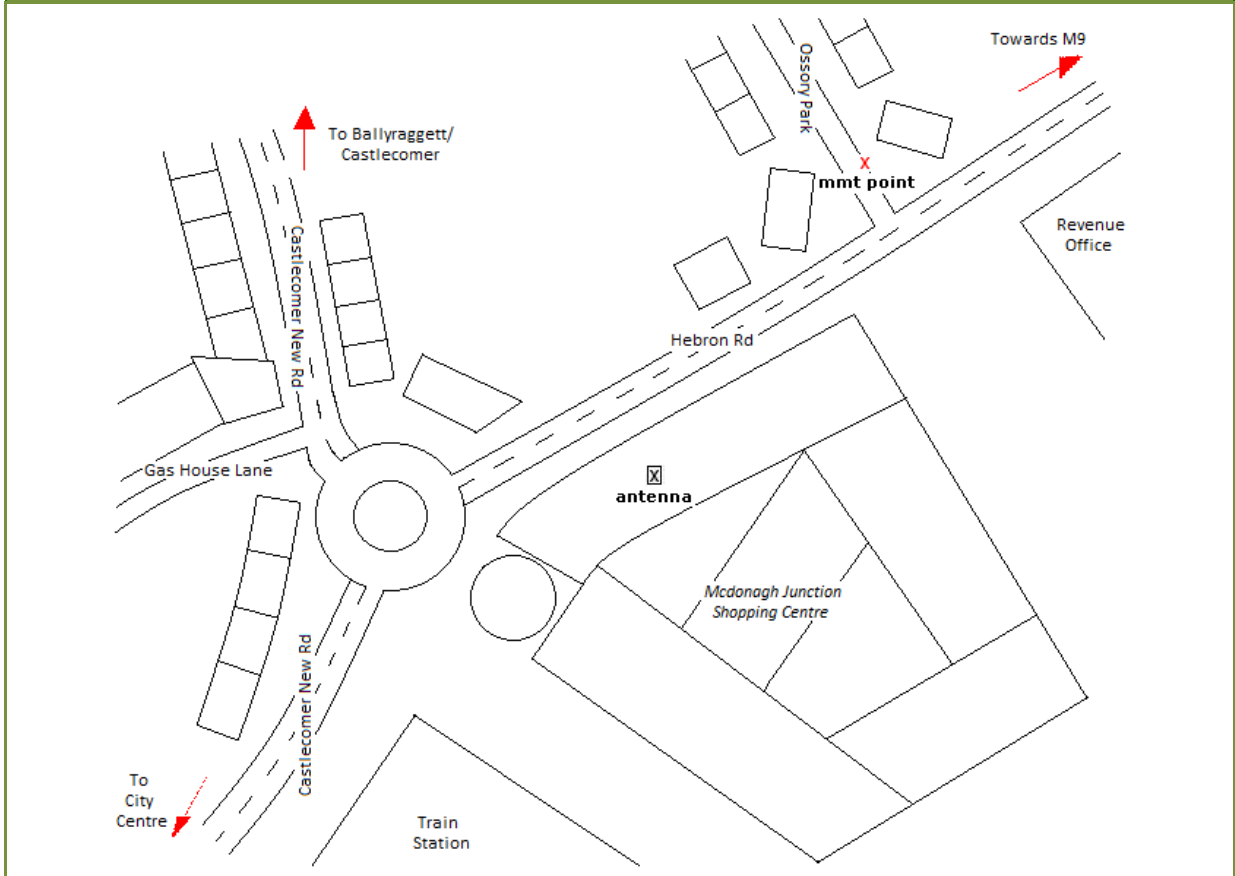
Towards M9

Ossory Park

To Ballyraggett/ Castlecomer

X
mmt point

Revenue Office

Castlecomer New Rd

Hebron Rd

Gas House Lane

X
antenna

Mcdonagh Junction Shopping Centre

Castlecomer New Rd

To City Centre

Train Station